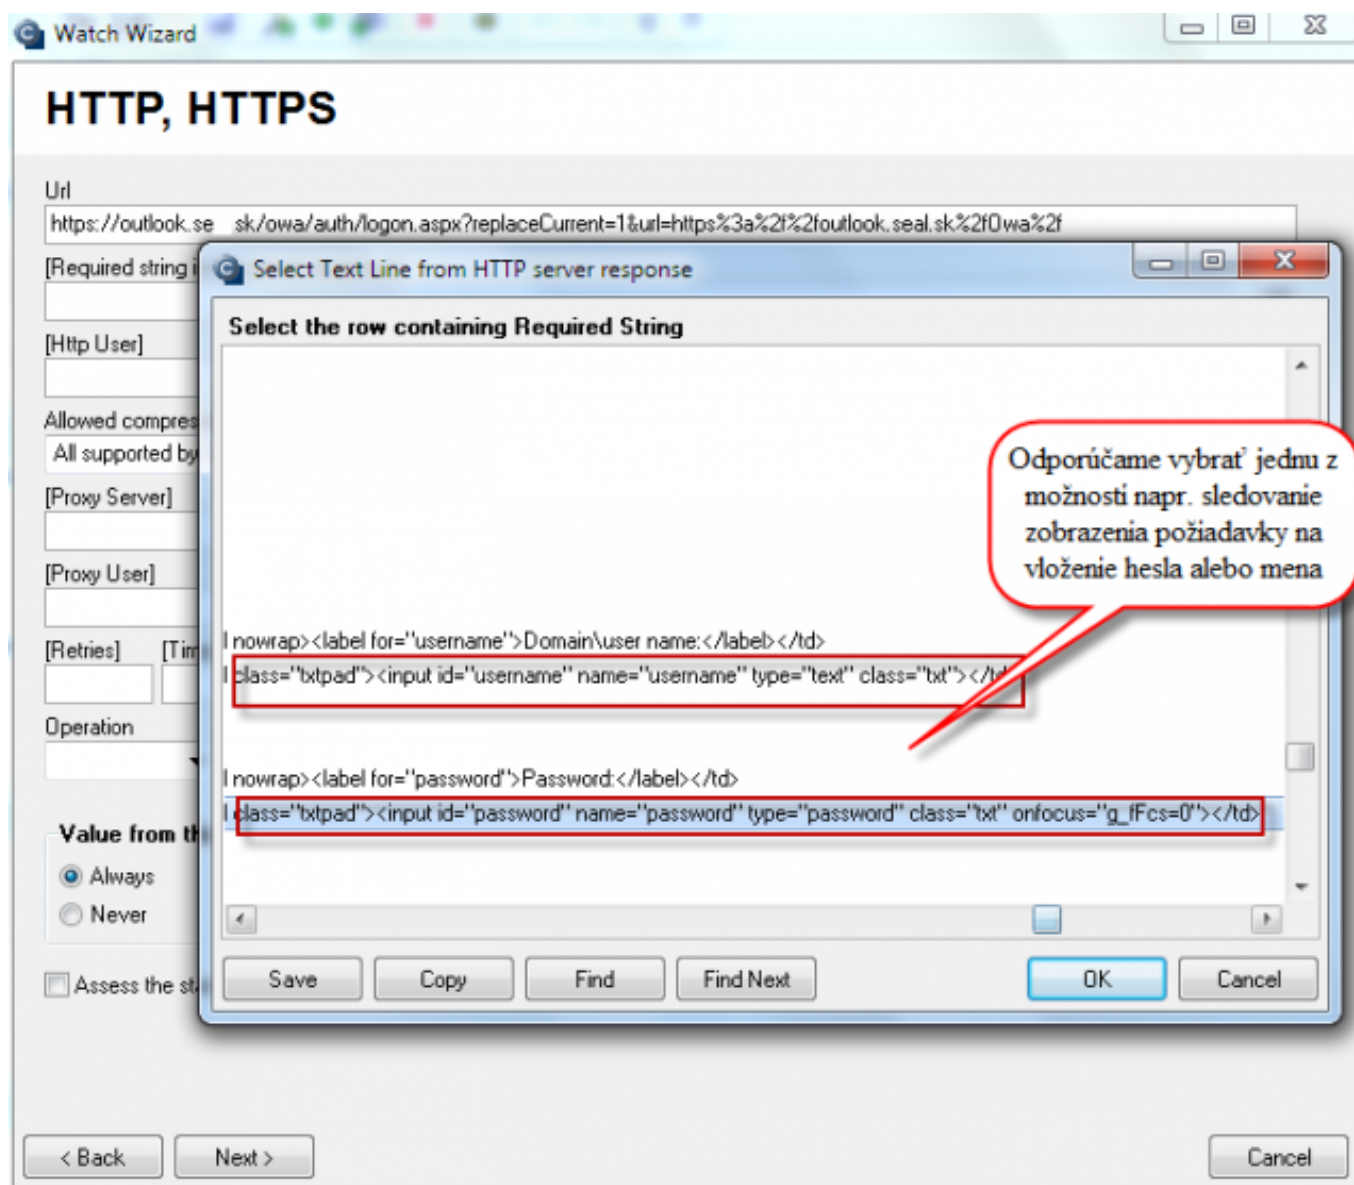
Watch Wizard

HTTP, HTTPS

Url

https://outlook.se sk/owa/auth/logon.aspx?replaceCurrent=1&url=https%3a%2f%2foutlook.seal.sk%2f0wa%2f

[Required string i

[Http User]

Allowed compres

All supported by

[Proxy Server]

[Proxy User]

[Retries] [Tim

Operation

Value from th

Always

Never

Assess the st

Select Text Line from HTTP server response

Select the row containing Required String

Odporúčame vybrať jednu z možnosti napr. sledovanie zobrazenia požiadavky na vloženie hesla alebo mena

l nowrap><label for="username">Domain\user name:</label></td>

l class="txtpad"><input id="username" name="username" type="text" class="txt"></td>

l nowrap><label for="password">Password:</label></td>

l class="txtpad"><input id="password" name="password" type="password" class="txt" onfocus="g_fFcs=0"></td>

Save Copy Find Find Next OK Cancel

< Back Next > Cancel